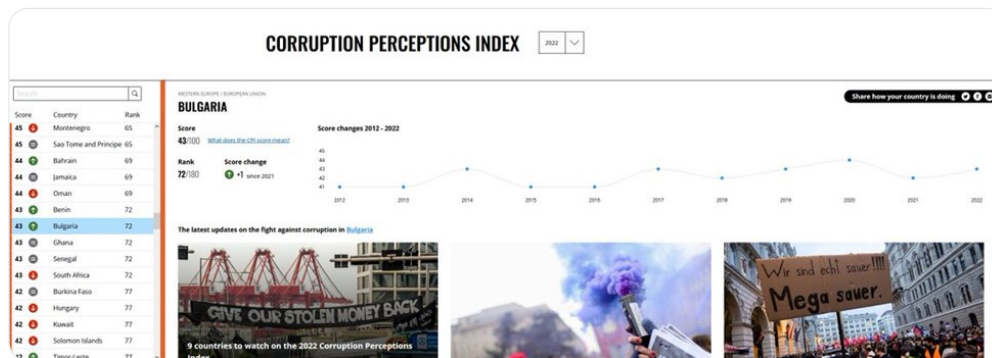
CORRUPTION PERCEPTIONS INDEX 2022

Search

| Score | Country | Rank |
|---|---|---|
| 45 | Montenegro | 65 |
| 45 | Sao Tome and Principe | 65 |
| 44 | Bahrain | 69 |
| 44 | Jamaica | 69 |
| 44 | Oman | 69 |
| 43 | Benin | 72 |
| 43 | Bulgaria | 72 |
| 43 | Ghana | 72 |
| 43 | Senegal | 72 |
| 43 | South Africa | 72 |
| 42 | Burkina Faso | 77 |
| 42 | Hungary | 77 |
| 42 | Kuwait | 77 |
| 42 | Solomon Islands | 77 |
| 42 | Timor-Leste | 77 |

WESTERN EUROPE / EUROPEAN UNION
BULGARIA

Share how your country is doing

Score
43/100 What does the CPI score mean?

Rank 72/180
Score change +1 since 2021

Score changes 2012 - 2022
45 44 43 42 41
2012 2013 2014 2015 2016 2017 2018 2019 2020 2021 2022

The latest updates on the fight against corruption in Bulgaria

GIVE OUR STOLEN MONEY BACK

9 countries to watch on the 2022 Corruption Perceptions Index

Wir sind echt sauer!!! Mega sauer.